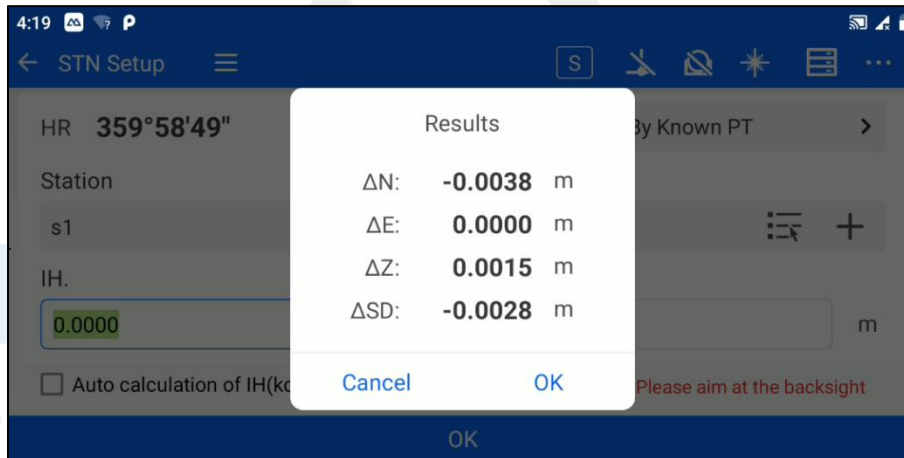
4:19

← STN Setup ☰ S ⋯

HR 359°58'49"

By Known PT >

Station

s1

IH.

0.0000

m

Auto calculation of IH(k

Please aim at the backsight

Results

ΔN: -0.0038 m

ΔE: 0.0000 m

ΔZ: 0.0015 m

ΔSD: -0.0028 m

Cancel OK

OK